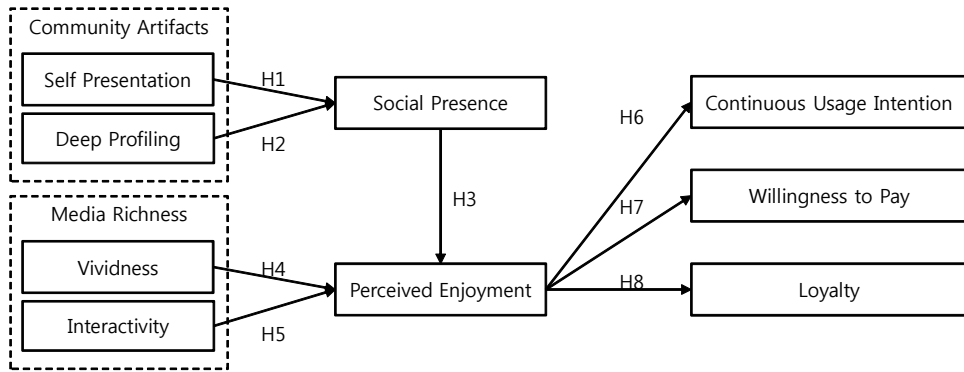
Community Artifacts

Self Presentation

Deep Profiling

H1

H2

Social Presence

H3

Media Richness

Vividness

Interactivity

H4

H5

Perceived Enjoyment

H6

H7

H8

Continuous Usage Intention

Willingness to Pay

Loyalty